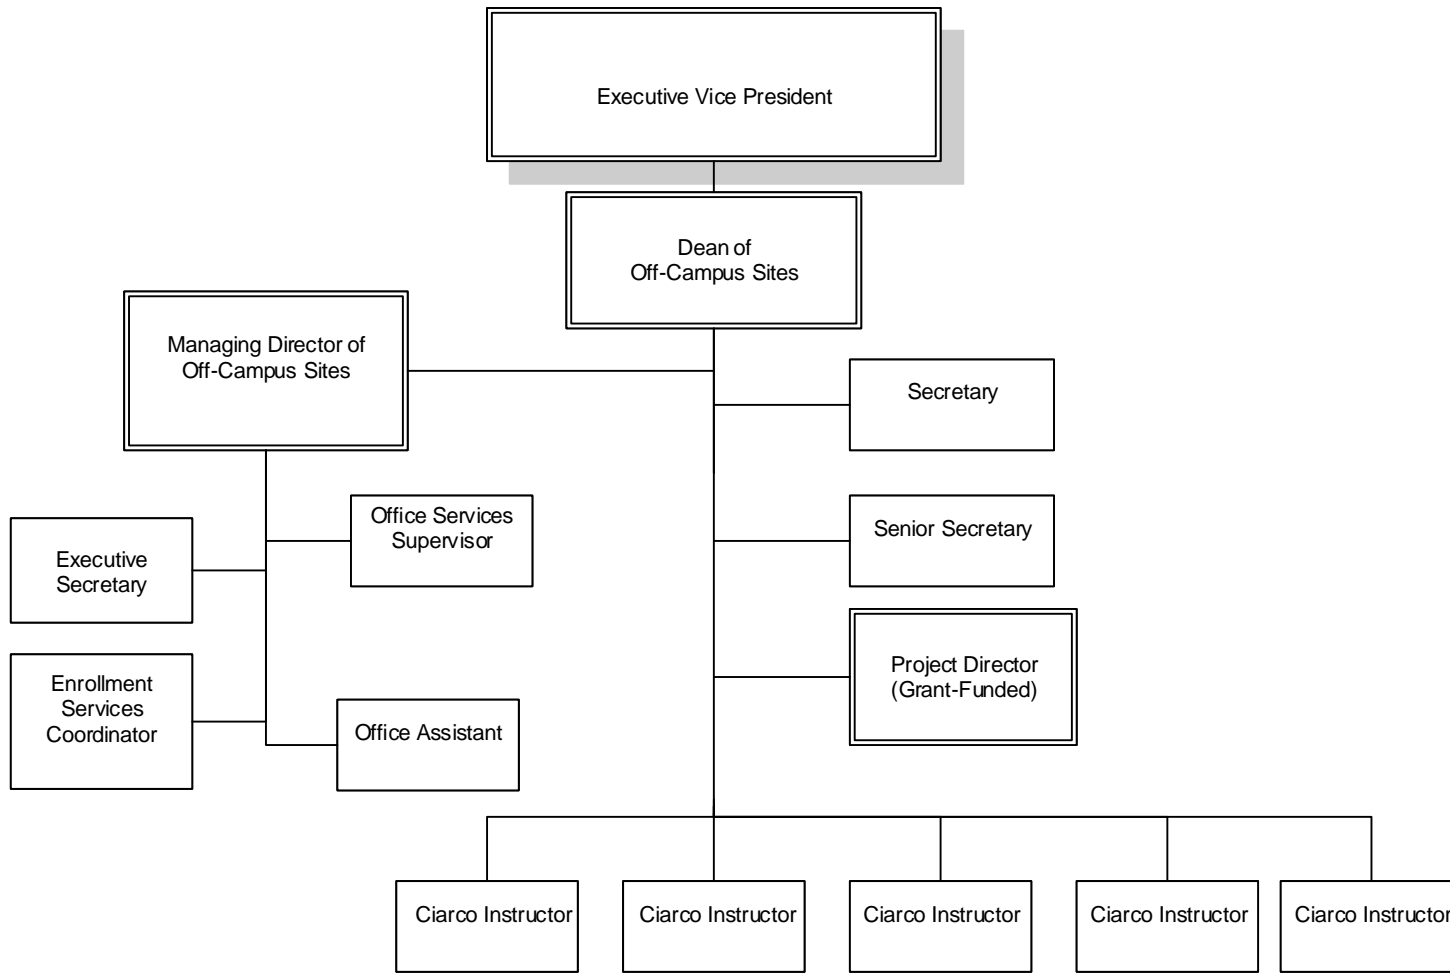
Executive Vice President

Dean of
Off-Campus Sites

Managing Director of
Off-Campus Sites

Secretary

Executive
Secretary

Office Services
Supervisor

Senior Secretary

Project Director
(Grant-Funded)

Enrollment
Services
Coordinator

Office Assistant

Ciarco Instructor

Ciarco Instructor

Ciarco Instructor

Ciarco Instructor

Ciarco Instructor